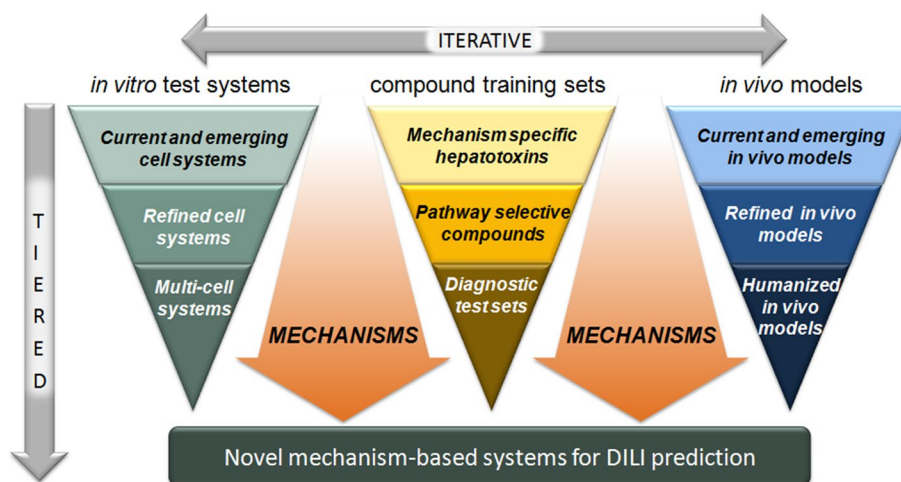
ITERATIVE

in vitro test systems

Current and emerging cell systems

Refined cell systems

Multi-cell systems

compound training sets

Mechanism specific hepatotoxins

Pathway selective compounds

Diagnostic test sets

in vivo models

Current and emerging in vivo models

Refined in vivo models

Humanized in vivo models

TIERED

MECHANISMS

MECHANISMS

Novel mechanism-based systems for DILI prediction